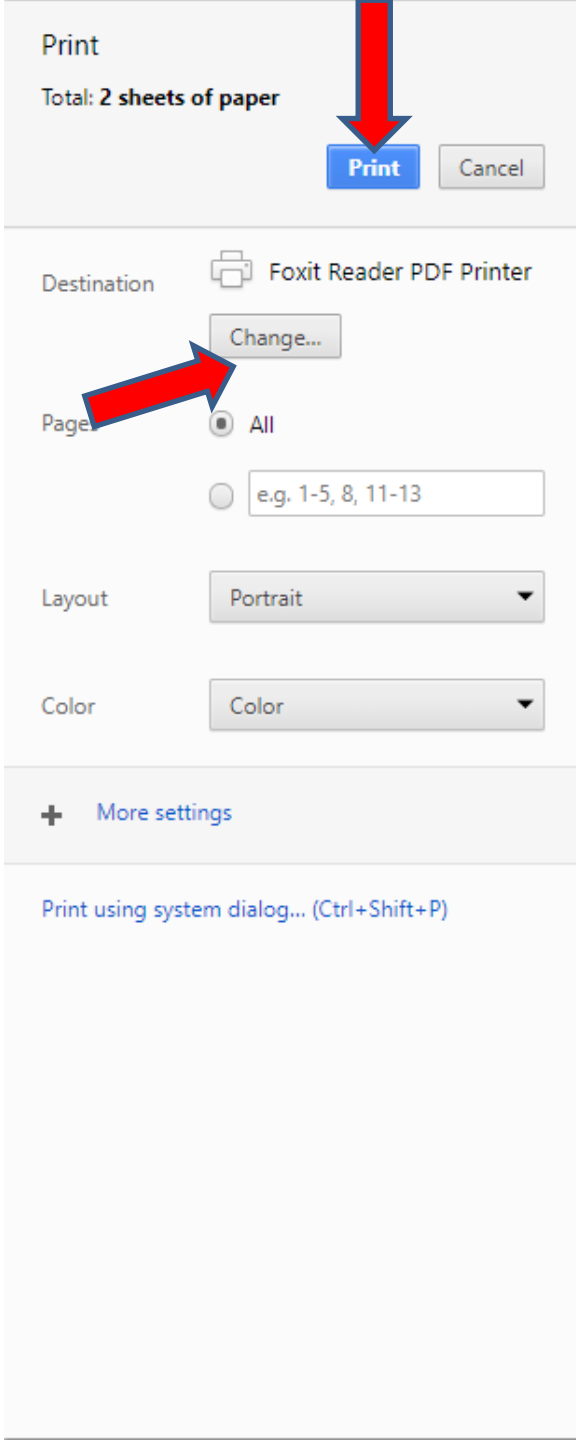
Print

Total: **2 sheets of paper**

Print Cancel

Destination

Foxit Reader PDF Printer

Change...

Page

All

e.g. 1-5, 8, 11-13

Layout

Portrait

Color

Color

+ More settings

Print using system dialog... (Ctrl+Shift+P)